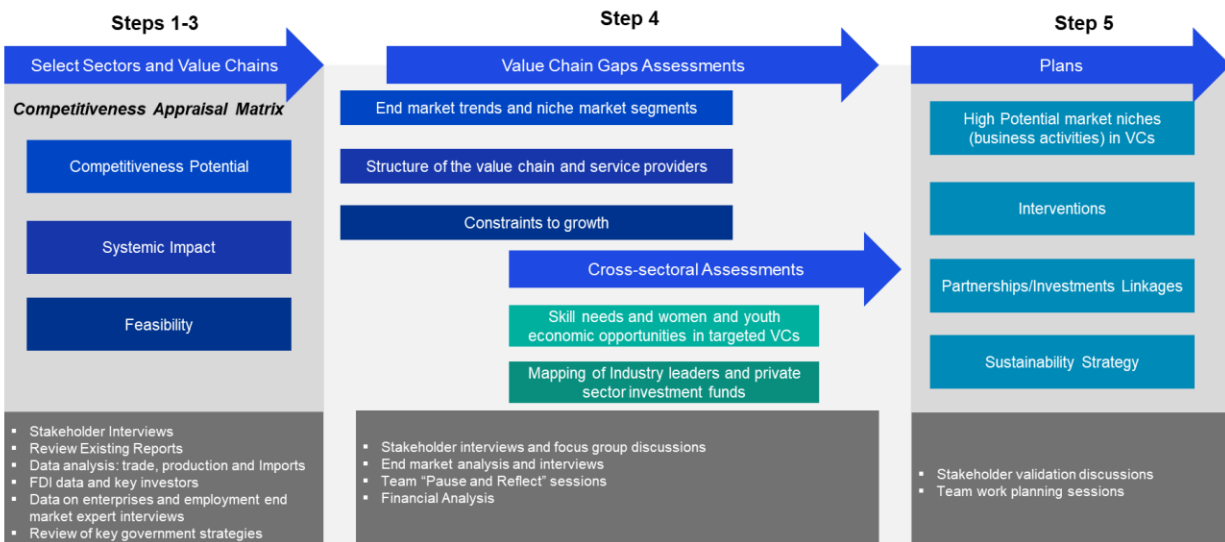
Steps 1-3

Select Sectors and Value Chains

Competitiveness Appraisal Matrix

Competitiveness Potential

Systemic Impact

Feasibility

- Stakeholder Interviews
- Review Existing Reports
- Data analysis: trade, production and Imports
- FDI data and key investors
- Data on enterprises and employment end market expert interviews
- Review of key government strategies

Step 4

Value Chain Gaps Assessments

End market trends and niche market segments

Structure of the value chain and service providers

Constraints to growth

Cross-sectoral Assessments

Skill needs and women and youth economic opportunities in targeted VCs

Mapping of Industry leaders and private sector investment funds

- Stakeholder interviews and focus group discussions
- End market analysis and interviews
- Team "Pause and Reflect" sessions
- Financial Analysis

Step 5

Plans

High Potential market niches (business activities) in VCs

Interventions

Partnerships/Investments Linkages

Sustainability Strategy

- Stakeholder validation discussions
- Team work planning sessions